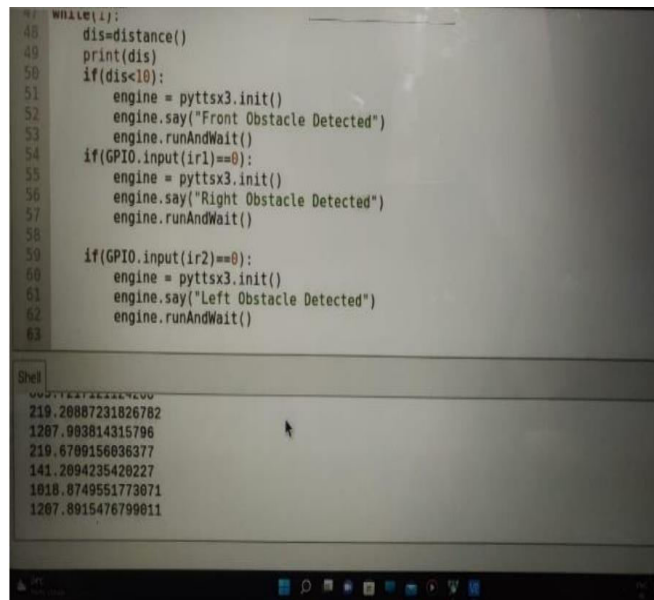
47 while(1):
48     dis=distance()
49     print(dis)
50     if(dis<10):
51         engine = pyttsx3.init()
52         engine.say("Front Obstacle Detected")
53         engine.runAndWait()
54     if(GPIO.input(ir1)==0):
55         engine = pyttsx3.init()
56         engine.say("Right Obstacle Detected")
57         engine.runAndWait()
58
59     if(GPIO.input(ir2)==0):
60         engine = pyttsx3.init()
61         engine.say("Left Obstacle Detected")
62         engine.runAndWait()
63

Shell
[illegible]
219.20887231826782
1207.903814315796
219.6709156036377
141.2094235420227
1018.8749551773071
1207.8915476799011